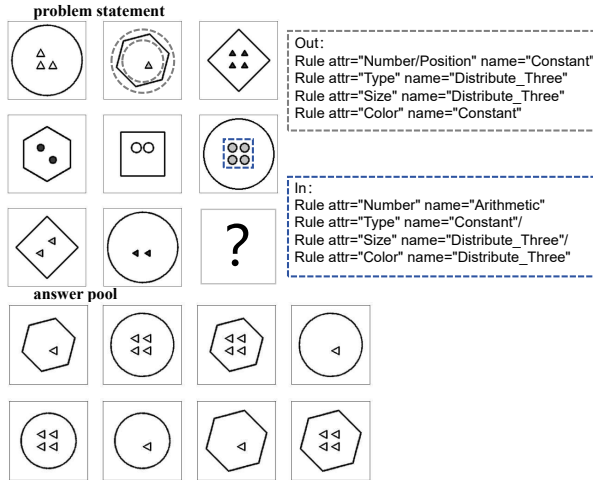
problem statement

Out:
Rule attr="Number/Position" name="Constant"
Rule attr="Type" name="Distribute_Three"
Rule attr="Size" name="Distribute_Three"
Rule attr="Color" name="Constant"

In:
Rule attr="Number" name="Arithmetic"
Rule attr="Type" name="Constant"/
Rule attr="Size" name="Distribute_Three"/
Rule attr="Color" name="Distribute_Three"

?

answer pool